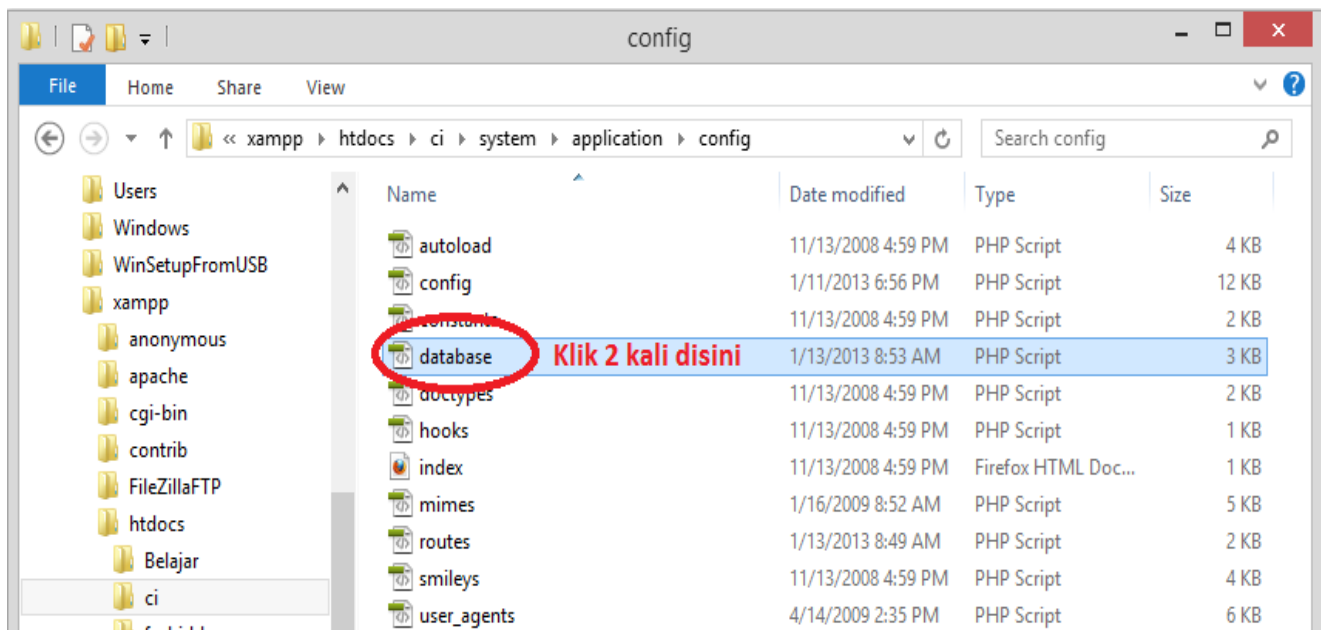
config

File Home Share View

« xampp ▸ htdocs ▸ ci ▸ system ▸ application ▸ config

Search config

Users
Windows
WinSetupFromUSB
xampp
anonymous
apache
cgi-bin
contrib
FileZillaFTP
htdocs
Belajar
ci
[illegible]

| Name | Date modified | Type | Size |
|---|---|---|---|
| autoload | 11/13/2008 4:59 PM | PHP Script | 4 KB |
| config | 1/11/2013 6:56 PM | PHP Script | 12 KB |
| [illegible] | 11/13/2008 4:59 PM | PHP Script | 2 KB |
| database | 1/13/2013 8:53 AM | PHP Script | 3 KB |
| doctypes | 11/13/2008 4:59 PM | PHP Script | 2 KB |
| hooks | 11/13/2008 4:59 PM | PHP Script | 1 KB |
| index | 11/13/2008 4:59 PM | Firefox HTML Doc... | 1 KB |
| mimes | 1/16/2009 8:52 AM | PHP Script | 5 KB |
| routes | 1/13/2013 8:49 AM | PHP Script | 2 KB |
| smileys | 11/13/2008 4:59 PM | PHP Script | 4 KB |
| user_agents | 4/14/2009 2:35 PM | PHP Script | 6 KB |

Klik 2 kali disini